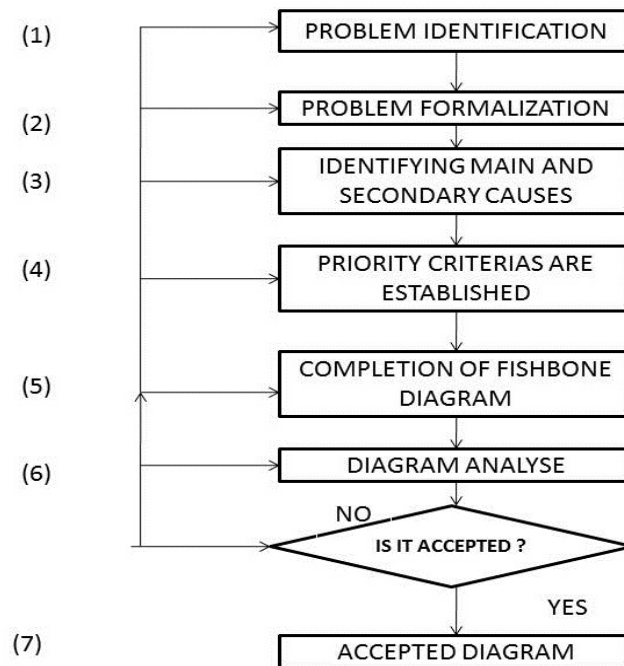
(1) PROBLEM IDENTIFICATION

(2) PROBLEM FORMALIZATION

(3) IDENTIFYING MAIN AND SECONDARY CAUSES

(4) PRIORITY CRITERIAS ARE ESTABLISHED

(5) COMPLETION OF FISHBONE DIAGRAM

(6) DIAGRAM ANALYSE

NO

IS IT ACCEPTED ?

YES

(7) ACCEPTED DIAGRAM